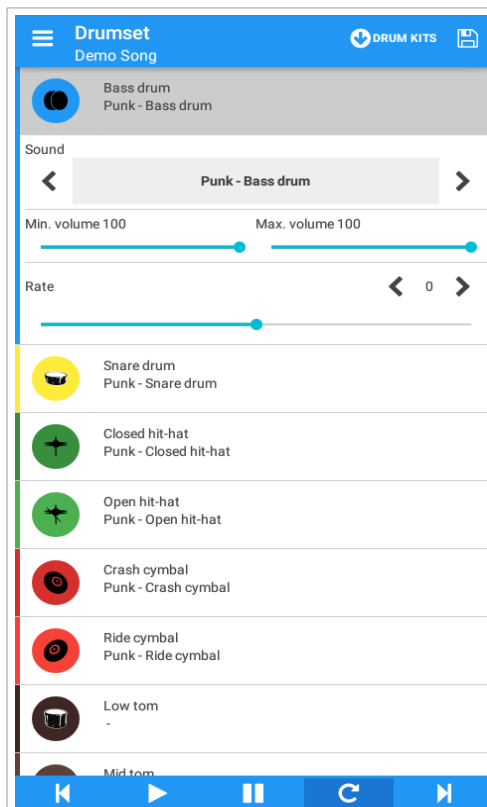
Drumset
Demo Song

DRUM KITS

Bass drum
Punk - Bass drum

Sound

Punk - Bass drum

Min. volume 100

Max. volume 100

Rate

0

Snare drum
Punk - Snare drum

Closed hit-hat
Punk - Closed hit-hat

Open hit-hat
Punk - Open hit-hat

Crash cymbal
Punk - Crash cymbal

Ride cymbal
Punk - Ride cymbal

Low tom
-

Mid tom